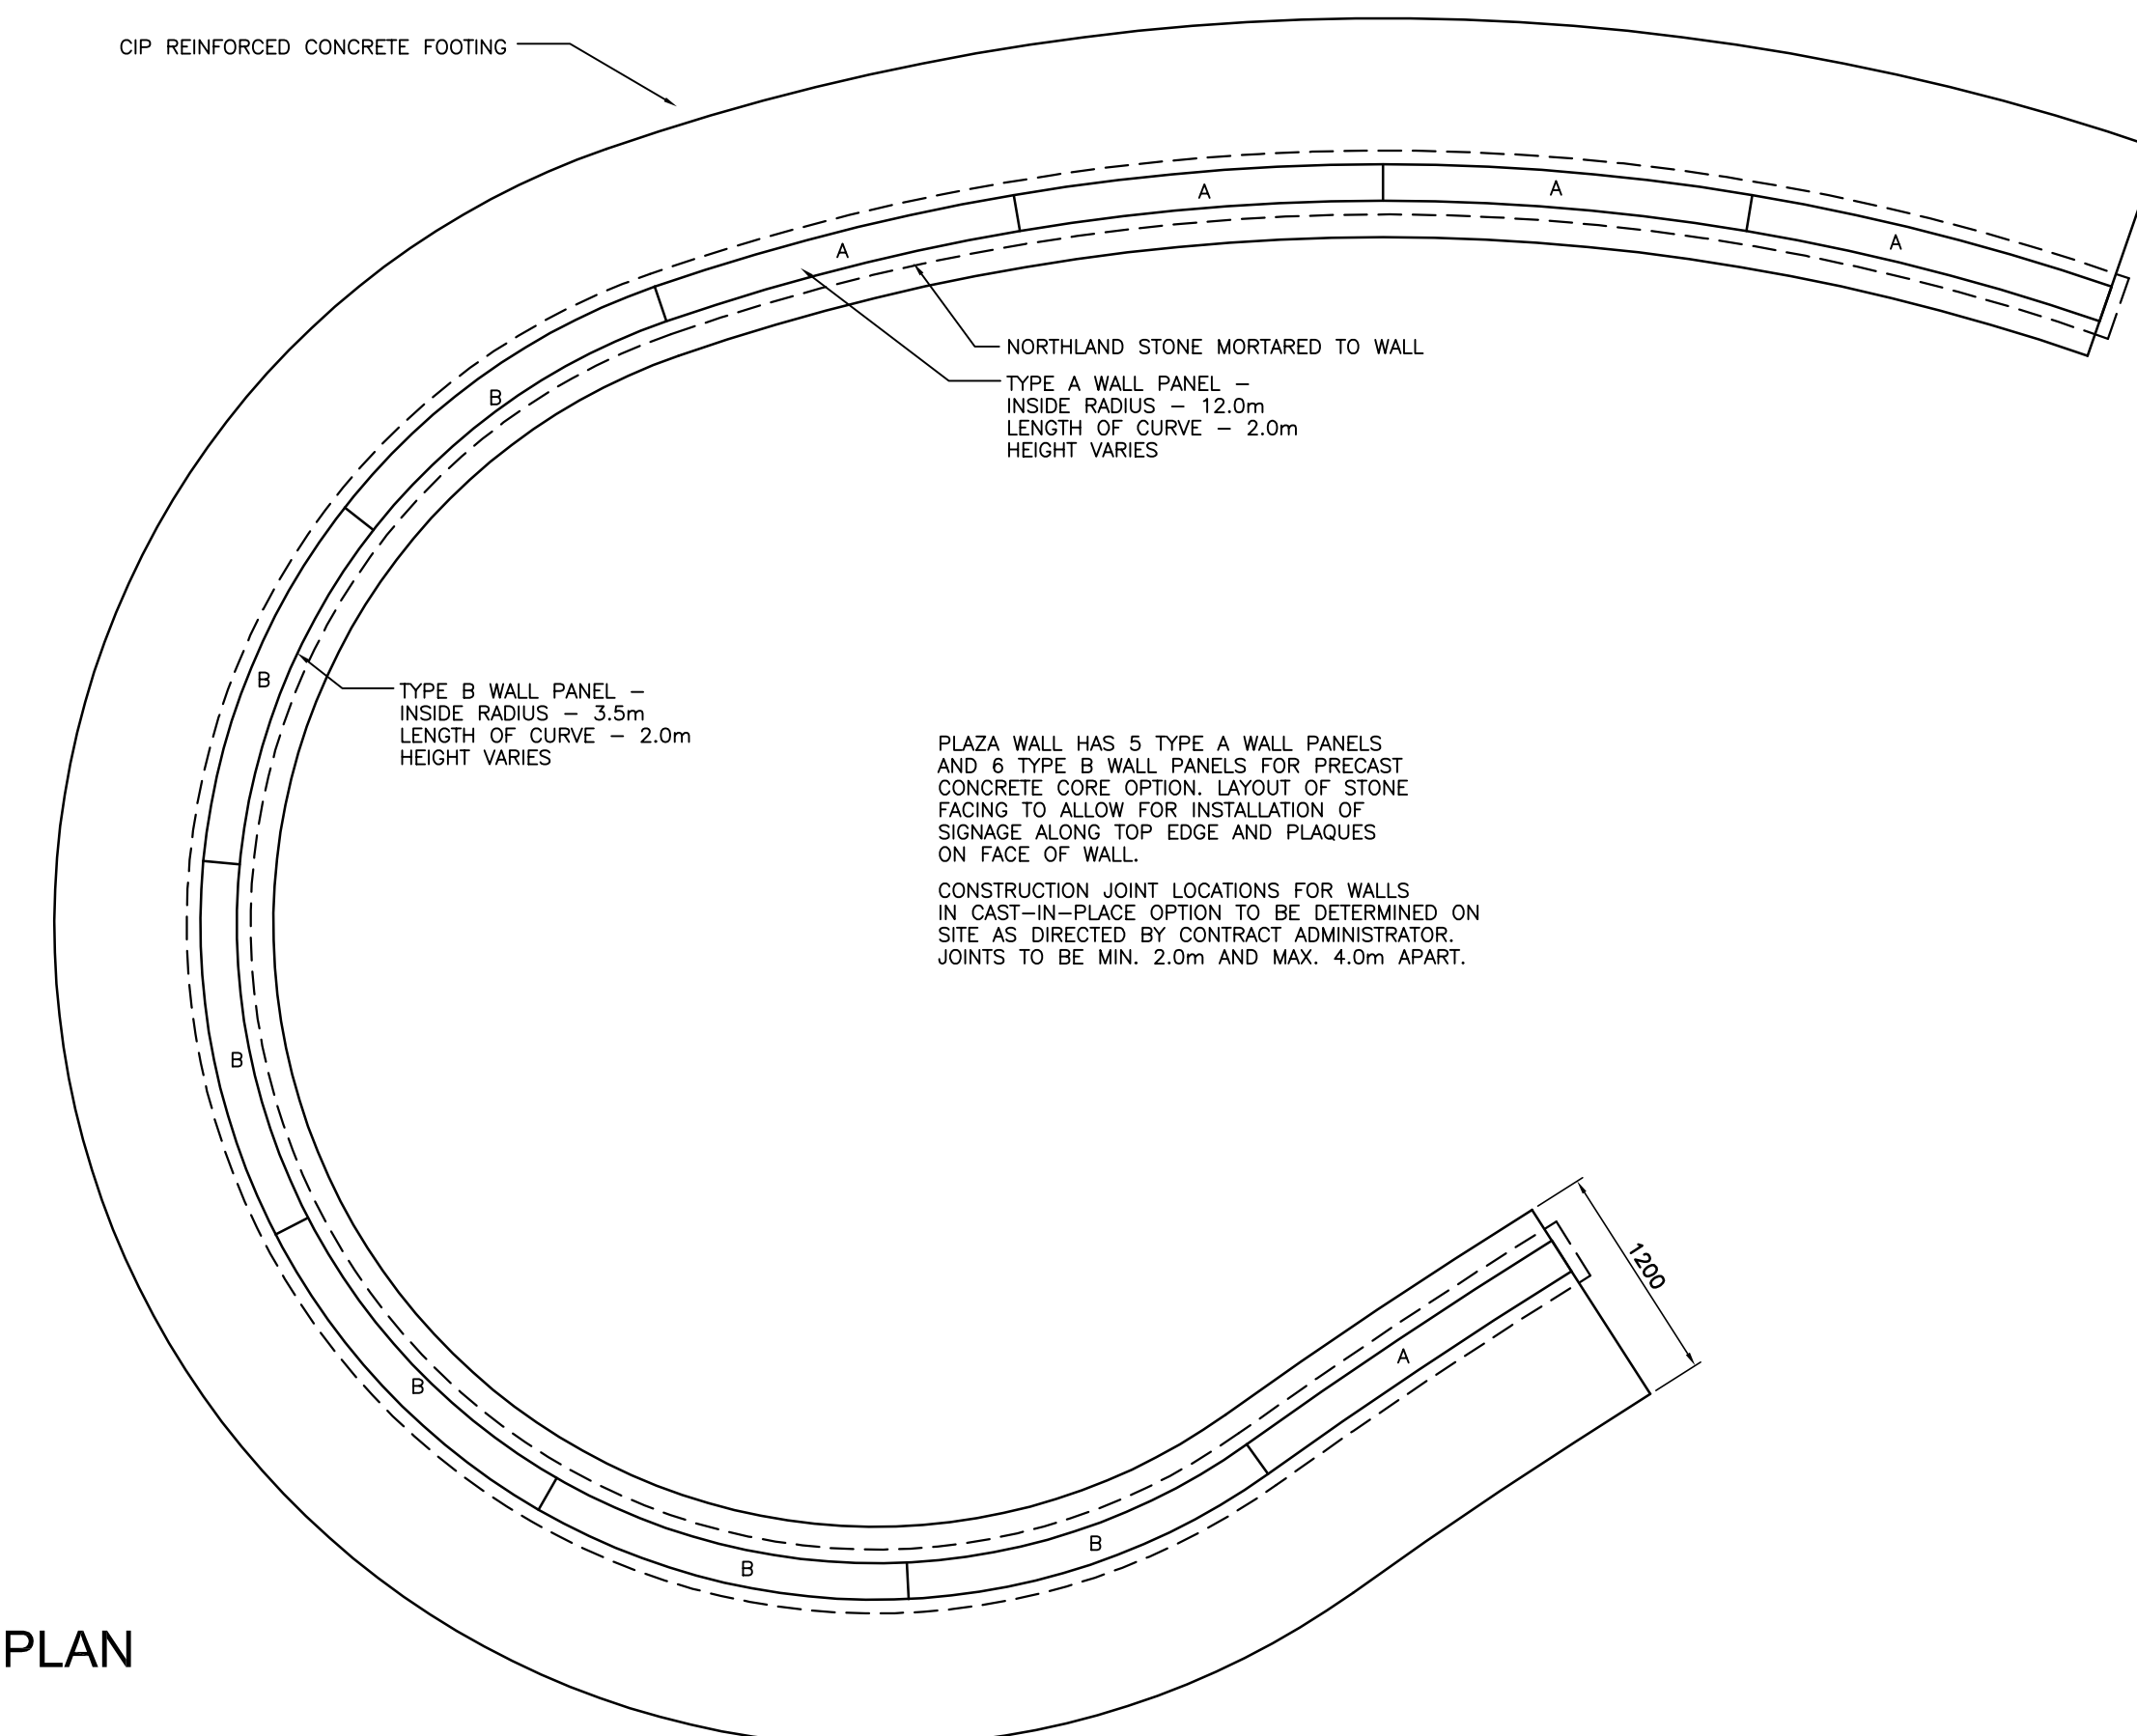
CIP REINFORCED CONCRETE FOOTING

A

A

A

A

NORTHLAND STONE MORTARED TO WALL

TYPE A WALL PANEL –
INSIDE RADIUS – 12.0m
LENGTH OF CURVE – 2.0m
HEIGHT VARIES

B

B

TYPE B WALL PANEL –
INSIDE RADIUS – 3.5m
LENGTH OF CURVE – 2.0m
HEIGHT VARIES

PLAZA WALL HAS 5 TYPE A WALL PANELS AND 6 TYPE B WALL PANELS FOR PRECAST CONCRETE CORE OPTION. LAYOUT OF STONE FACING TO ALLOW FOR INSTALLATION OF SIGNAGE ALONG TOP EDGE AND PLAQUES ON FACE OF WALL.

CONSTRUCTION JOINT LOCATIONS FOR WALLS IN CAST–IN–PLACE OPTION TO BE DETERMINED ON SITE AS DIRECTED BY CONTRACT ADMINISTRATOR. JOINTS TO BE MIN. 2.0m AND MAX. 4.0m APART.

B

1200

A

B

B

B

PLAN